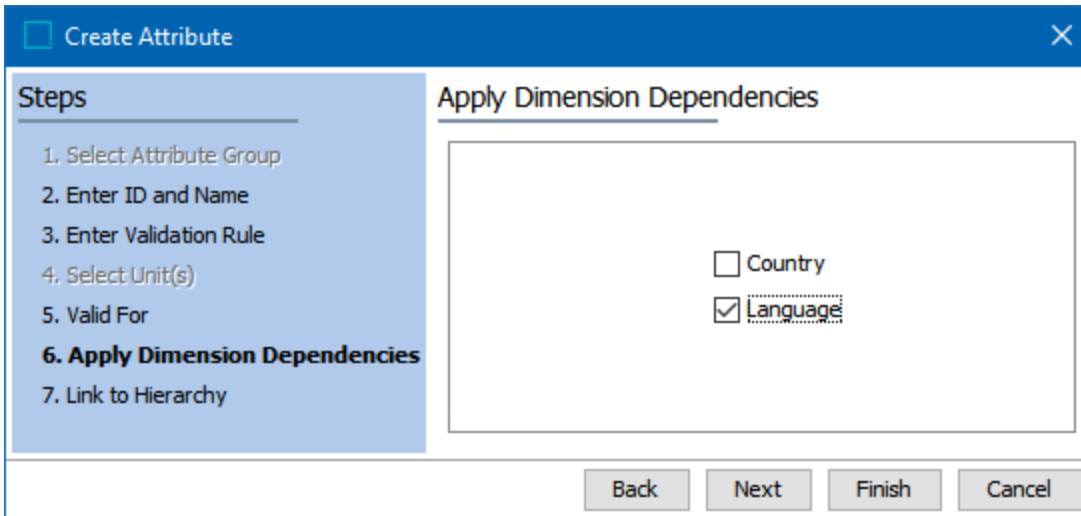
Create Attribute

Steps

1. Select Attribute Group
2. Enter ID and Name
3. Enter Validation Rule
4. Select Unit(s)
5. Valid For
6. Apply Dimension Dependencies
7. Link to Hierarchy

Apply Dimension Dependencies

Country
Language

Back Next Finish Cancel